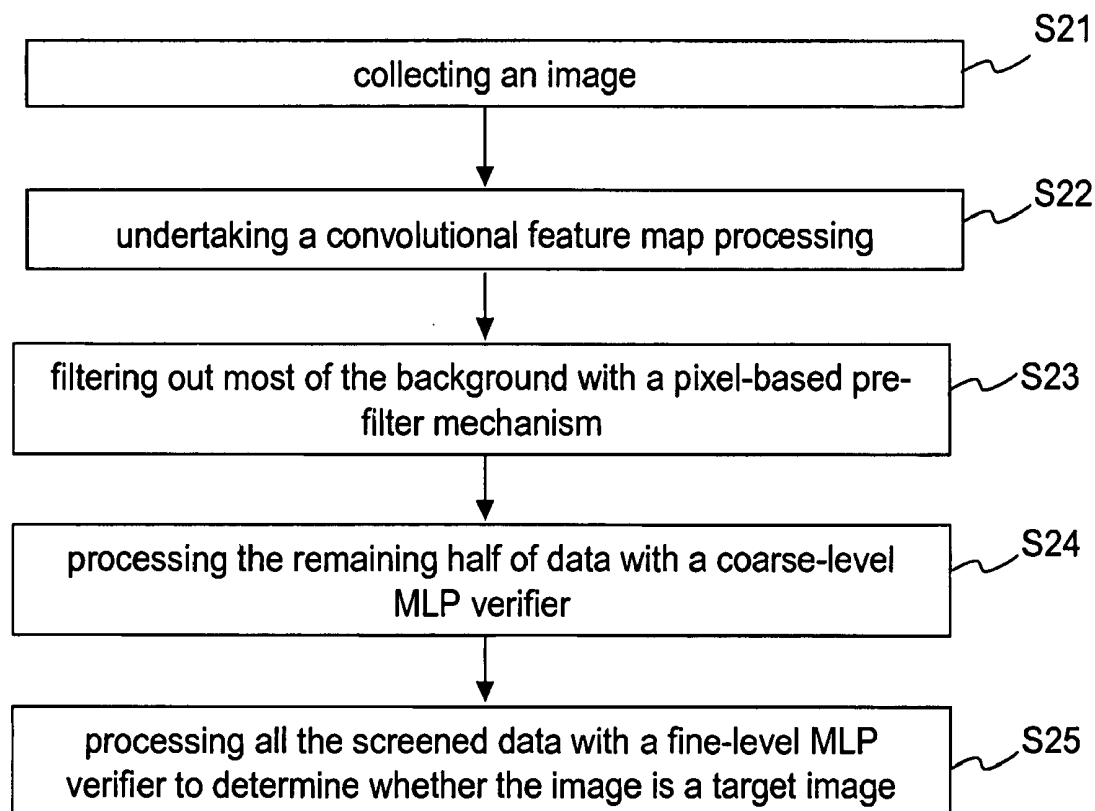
S21
collecting an image

S22
undertaking a convolutional feature map processing

S23
filtering out most of the background with a pixel-based prefilter mechanism

S24
processing the remaining half of data with a coarse-level MLP verifier

S25
processing all the screened data with a fine-level MLP verifier to determine whether the image is a target image